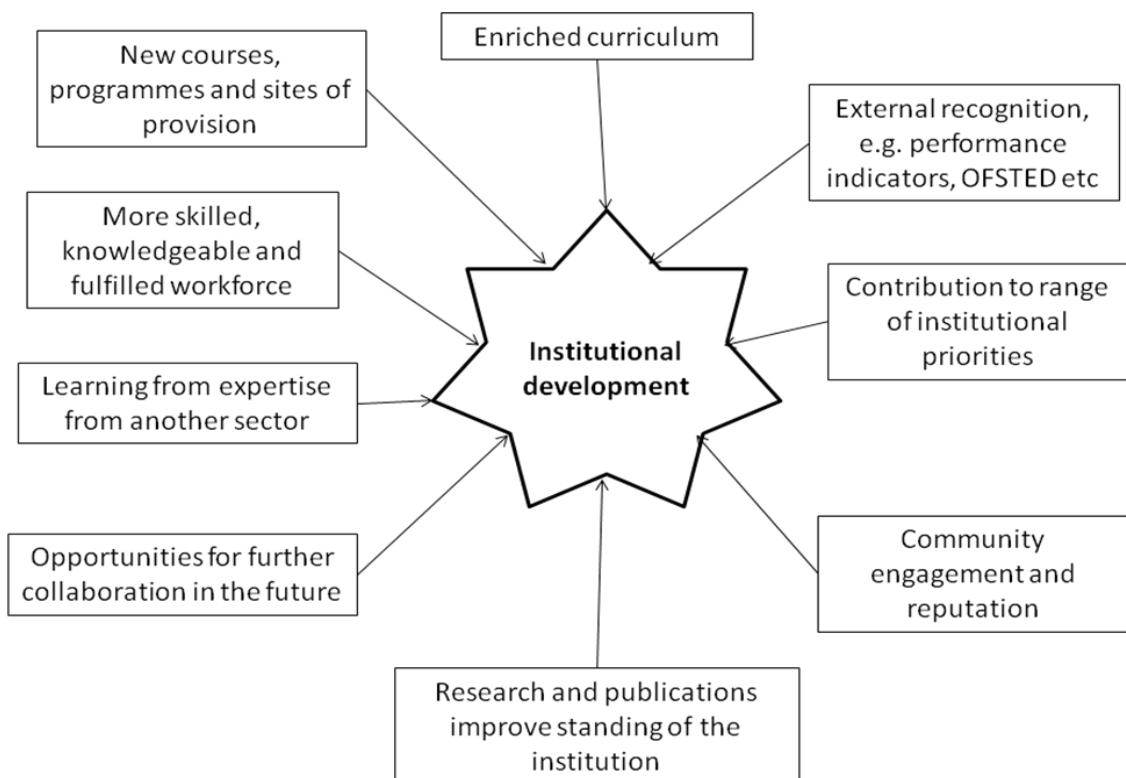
Enriched curriculum

New courses, programmes and sites of provision

External recognition, e.g. performance indicators, OFSTED etc

More skilled, knowledgeable and fulfilled workforce

Institutional development

Contribution to range of institutional priorities

Learning from expertise from another sector

Opportunities for further collaboration in the future

Community engagement and reputation

Research and publications improve standing of the institution